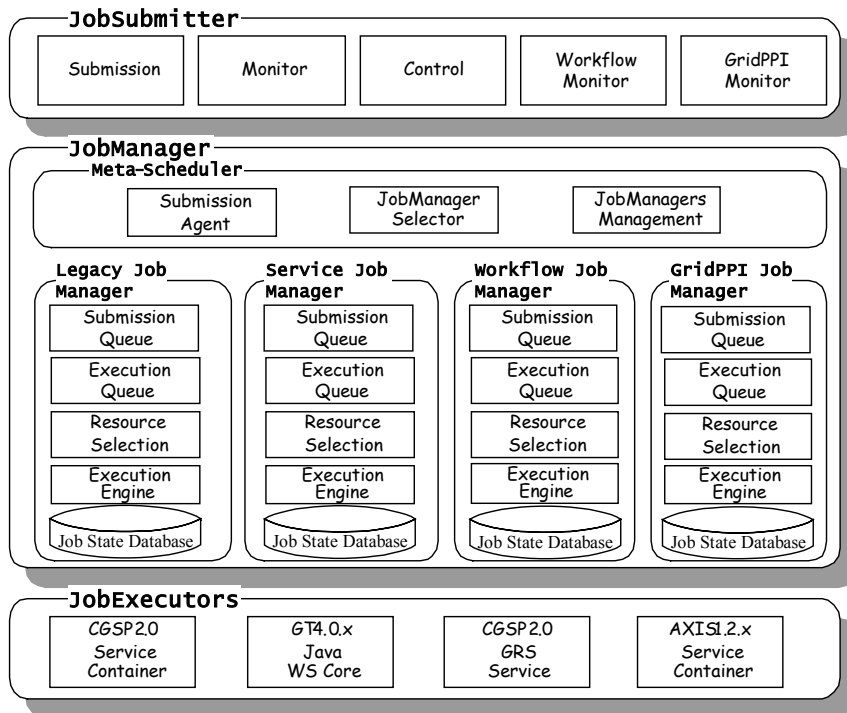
JobSubmitter

Submission

Monitor

Control

Workflow Monitor

GridPPI Monitor

JobManager

Meta-Scheduler

Submission Agent

JobManager Selector

JobManagers Management

Legacy Job Manager

Submission Queue

Execution Queue

Resource Selection

Execution Engine

Job State Database

Service Job Manager

Submission Queue

Execution Queue

Resource Selection

Execution Engine

Job State Database

Workflow Job Manager

Submission Queue

Execution Queue

Resource Selection

Execution Engine

Job State Database

GridPPI Job Manager

Submission Queue

Execution Queue

Resource Selection

Execution Engine

Job State Database

JobExecutors

CGSP2.0 Service Container

GT4.0.x Java WS Core

CGSP2.0 GRS Service

AXIS1.2.x Service Container